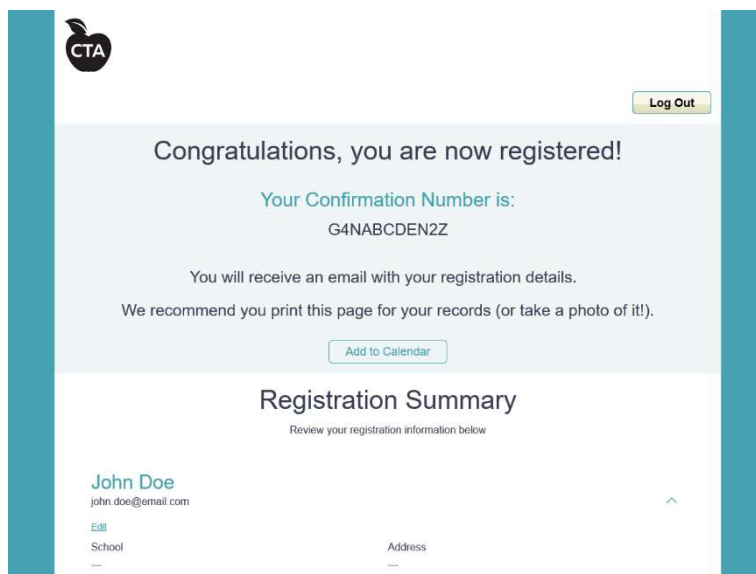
CTA

Log Out

Congratulations, you are now registered!

Your Confirmation Number is:

G4NABCDEN2Z

You will receive an email with your registration details.

We recommend you print this page for your records (or take a photo of it!).

Add to Calendar

Registration Summary

Review your registration information below

John Doe

john.doe@email.com

Edit

School

Address